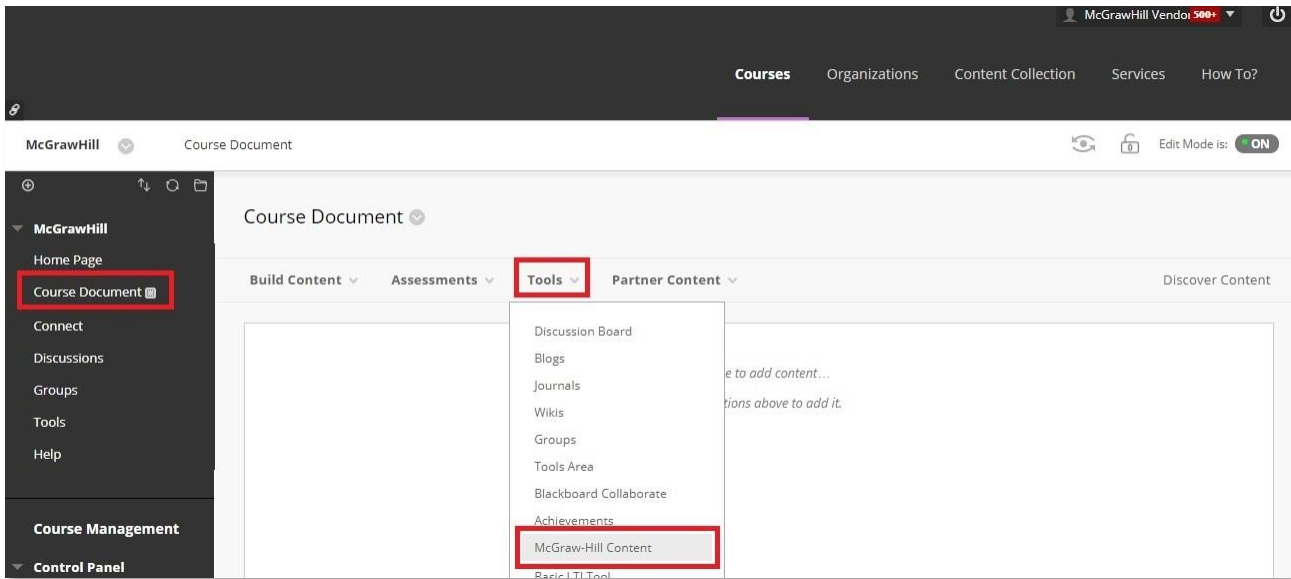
McGrawHill Vendoı 500+

Courses Organizations Content Collection Services How To?

McGrawHill Course Document

Edit Mode is: ON

McGrawHill
Home Page
Course Document
Connect
Discussions
Groups
Tools
Help

Course Management
Control Panel

Course Document

Build Content Assessments Tools Partner Content Discover Content

Discussion Board
Blogs
Journals
Wikis
Groups
Tools Area
Blackboard Collaborate
Achievements
McGraw-Hill Content
Basic LTI Tool

e to add content…
tions above to add it.